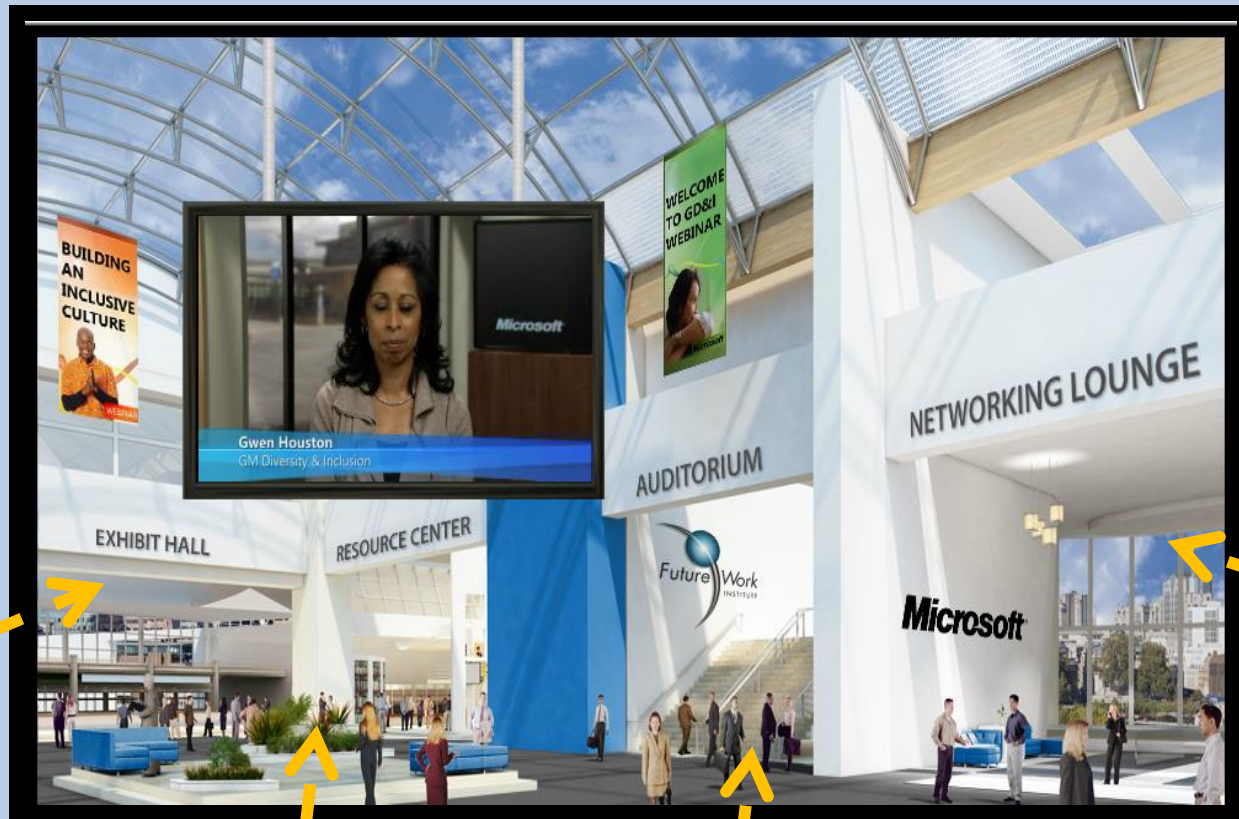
BUILDING AN INCLUSIVE CULTURE

WEBINAR

Microsoft

Gwen Houston
GM Diversity & Inclusion

WELCOME TO GD&I WEBINAR

NETWORKING LOUNGE

AUDITORIUM

EXHIBIT HALL

RESOURCE CENTER

Future Work INSTITUTE

Microsoft